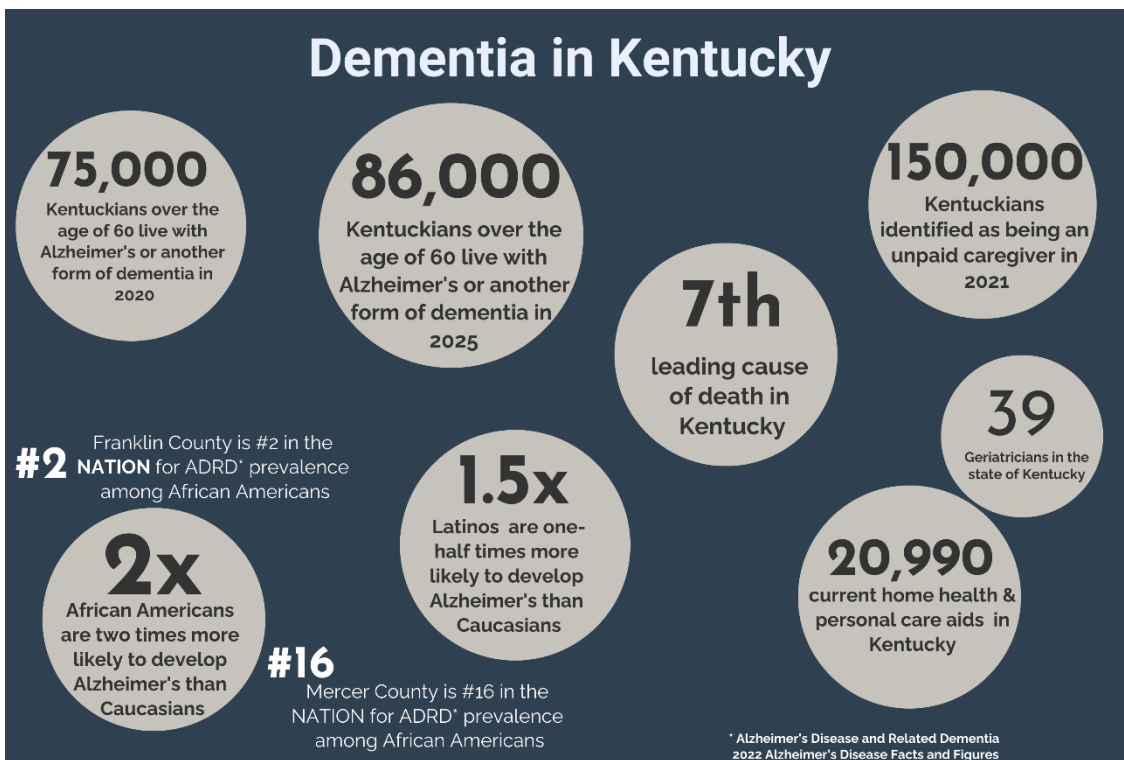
Dementia in Kentucky

75,000
Kentuckians over the age of 60 live with Alzheimer's or another form of dementia in 2020

86,000
Kentuckians over the age of 60 live with Alzheimer's or another form of dementia in 2025

150,000
Kentuckians identified as being an unpaid caregiver in 2021

7th
leading cause of death in Kentucky

39
Geriatricians in the state of Kentucky

#2 Franklin County is #2 in the NATION for ADRD* prevalence among African Americans

1.5x
Latinos are one-half times more likely to develop Alzheimer's than Caucasians

20,990
current home health & personal care aids in Kentucky

2x
African Americans are two times more likely to develop Alzheimer's than Caucasians

#16
Mercer County is #16 in the NATION for ADRD* prevalence among African Americans

* Alzheimer's Disease and Related Dementia
2022 Alzheimer's Disease Facts and Figures